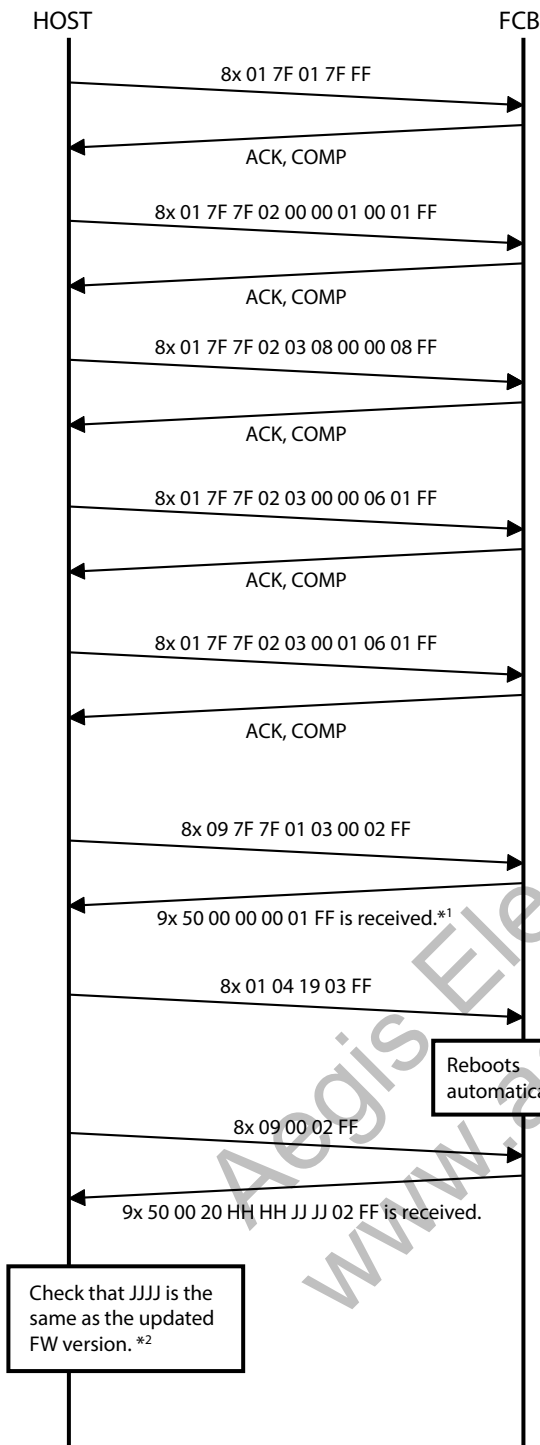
HOST

FCB

8x 01 7F 01 7F FF

ACK, COMP

8x 01 7F 7F 02 00 00 01 00 01 FF

ACK, COMP

8x 01 7F 7F 02 03 08 00 00 08 FF

ACK, COMP

8x 01 7F 7F 02 03 00 00 06 01 FF

ACK, COMP

8x 01 7F 7F 02 03 00 01 06 01 FF

ACK, COMP

8x 09 7F 7F 01 03 00 02 FF

9x 50 00 00 00 01 FF is received.$^{*1}$

8x 01 04 19 03 FF

Reboots automatica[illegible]

8x 09 00 02 FF

9x 50 00 20 HH HH JJ JJ 02 FF is received.

Check that JJJJ is the same as the updated FW version. $^{*2}$

Aegis Ele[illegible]
www.a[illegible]